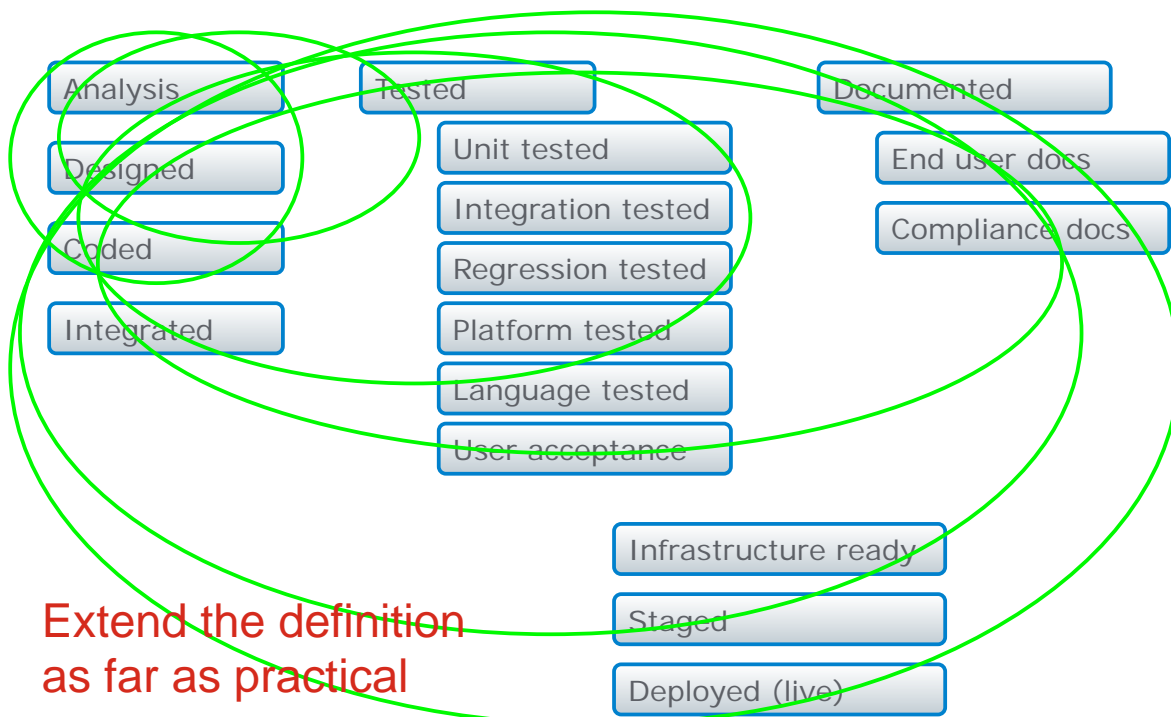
Analysis

Designed

Coded

Integrated

Tested

Unit tested

Integration tested

Regression tested

Platform tested

Language tested

User acceptance

Documented

End user docs

Compliance docs

Infrastructure ready

Staged

Deployed (live)

Extend the definition as far as practical